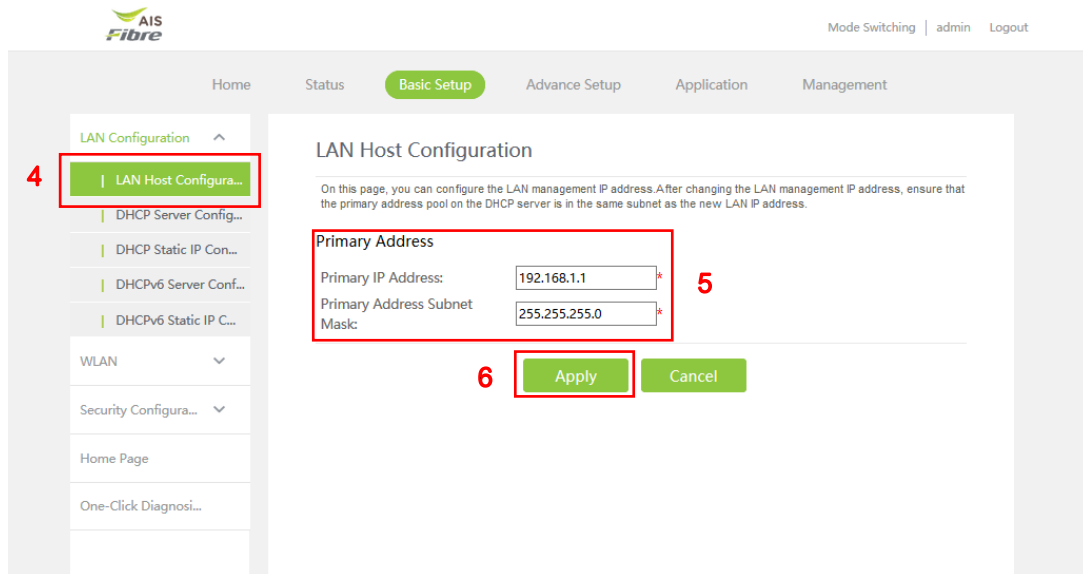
AIS
Fibre

Mode Switching | admin Logout

Home Status Basic Setup Advance Setup Application Management

LAN Configuration

4

LAN Host Configura...

DHCP Server Config...

DHCP Static IP Con...

DHCPv6 Server Conf...

DHCPv6 Static IP C...

WLAN

Security Configura...

Home Page

One-Click Diagnosi...

LAN Host Configuration

On this page, you can configure the LAN management IP address.After changing the LAN management IP address, ensure that the primary address pool on the DHCP server is in the same subnet as the new LAN IP address.

Primary Address

Primary IP Address: 192.168.1.1 *

Primary Address Subnet Mask: 255.255.255.0 *

5

6

Apply Cancel